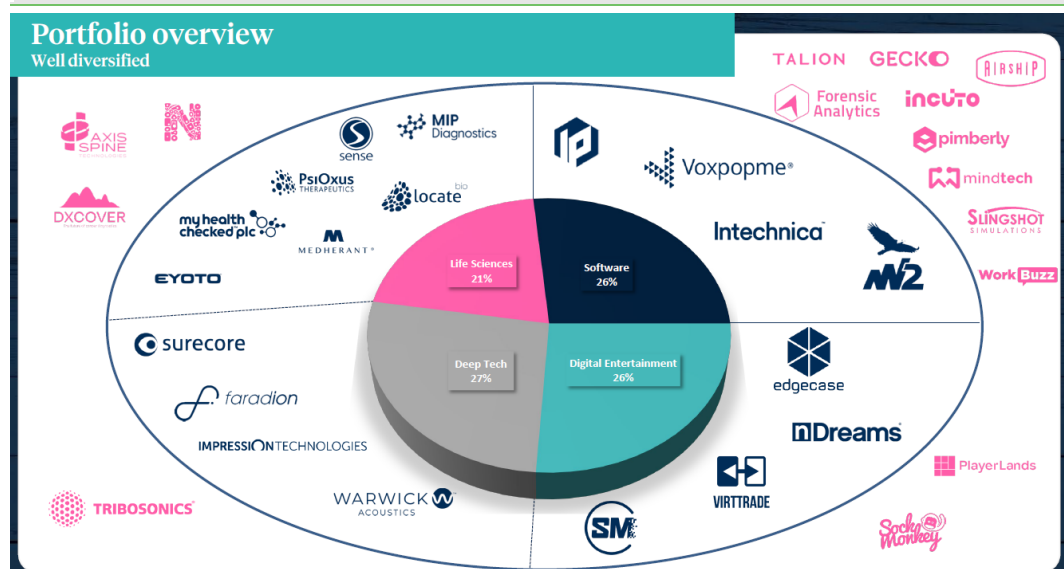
Portfolio overview
Well diversified

TALION GECKO AIRSHIP
Forensic Analytics incuto
pimberly
mindtech
SLINGSHOT SIMULATIONS
Work Buzz

AXIS SPINE
DXCOVER
sense
MIP Diagnostics
PsiOxus THERAPEUTICS
locate bio
my health checked plc
MEDHERANT
EYOTO

Voxpopme
Intechnica
M2

Life Sciences 21%
Software 26%
Deep Tech 27%
Digital Entertainment 26%

surecore
faradion
IMPRESSION TECHNOLOGIES
TRIBOSONICS
WARWICK ACOUSTICS

edgecase
nDreams
VIRTTRADE
PlayerLands
SM
Sock Monkey